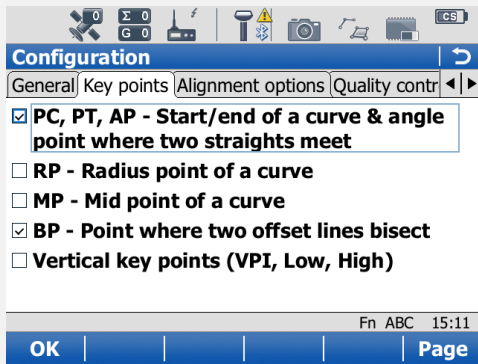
Σ 0
G 0
CS

Configuration

General | Key points | Alignment options | Quality contr

☑ PC, PT, AP - Start/end of a curve & angle point where two straights meet

☐ RP - Radius point of a curve

☐ MP - Mid point of a curve

☑ BP - Point where two offset lines bisect

☐ Vertical key points (VPI, Low, High)

Fn ABC 15:11

OK | Page